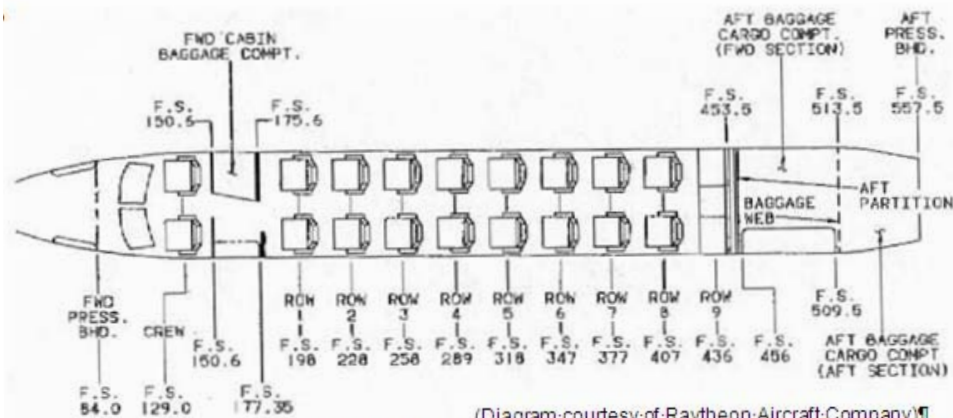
FWD CABIN BAGGAGE COMPT.

F.S. 150.5

F.S. 175.6

AFT BAGGAGE CARGO COMPT. (FWD SECTION)

F.S. 453.5

F.S. 513.5

AFT PRESS. BHD.

F.S. 557.5

AFT PARTITION

BAGGAGE WEB

FWD PRESS. BHD.

F.S. 84.0

CREW

F.S. 129.0

F.S. 150.6

F.S. 177.35

ROW 1 F.S. 198

ROW 2 F.S. 228

ROW 3 F.S. 258

ROW 4 F.S. 289

ROW 5 F.S. 318

ROW 6 F.S. 347

ROW 7 F.S. 377

ROW 8 F.S. 407

ROW 9 F.S. 436

F.S. 456

F.S. 509.5

AFT BAGGAGE CARGO COMPT (AFT SECTION)

(Diagram courtesy of Raytheon Aircraft Company)¶